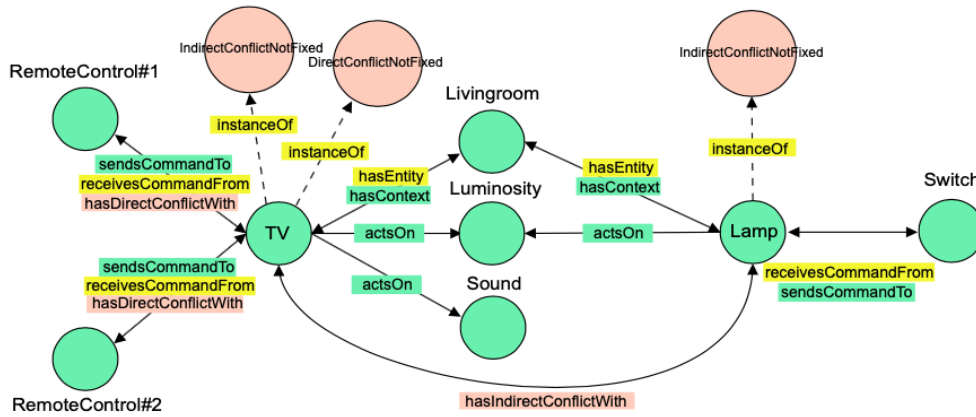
IndirectConflictNotFixed
DirectConflictNotFixed
IndirectConflictNotFixed
RemoteControl#1
instanceOf
instanceOf
Livingroom
instanceOf
sendsCommandTo
receivesCommandFrom
hasDirectConflictWith
hasEntity
hasContext
Luminosity
hasEntity
hasContext
Switch
TV
actsOn
actsOn
Lamp
sendsCommandTo
receivesCommandFrom
hasDirectConflictWith
actsOn
Sound
receivesCommandFrom
sendsCommandTo
RemoteControl#2
hasIndirectConflictWith